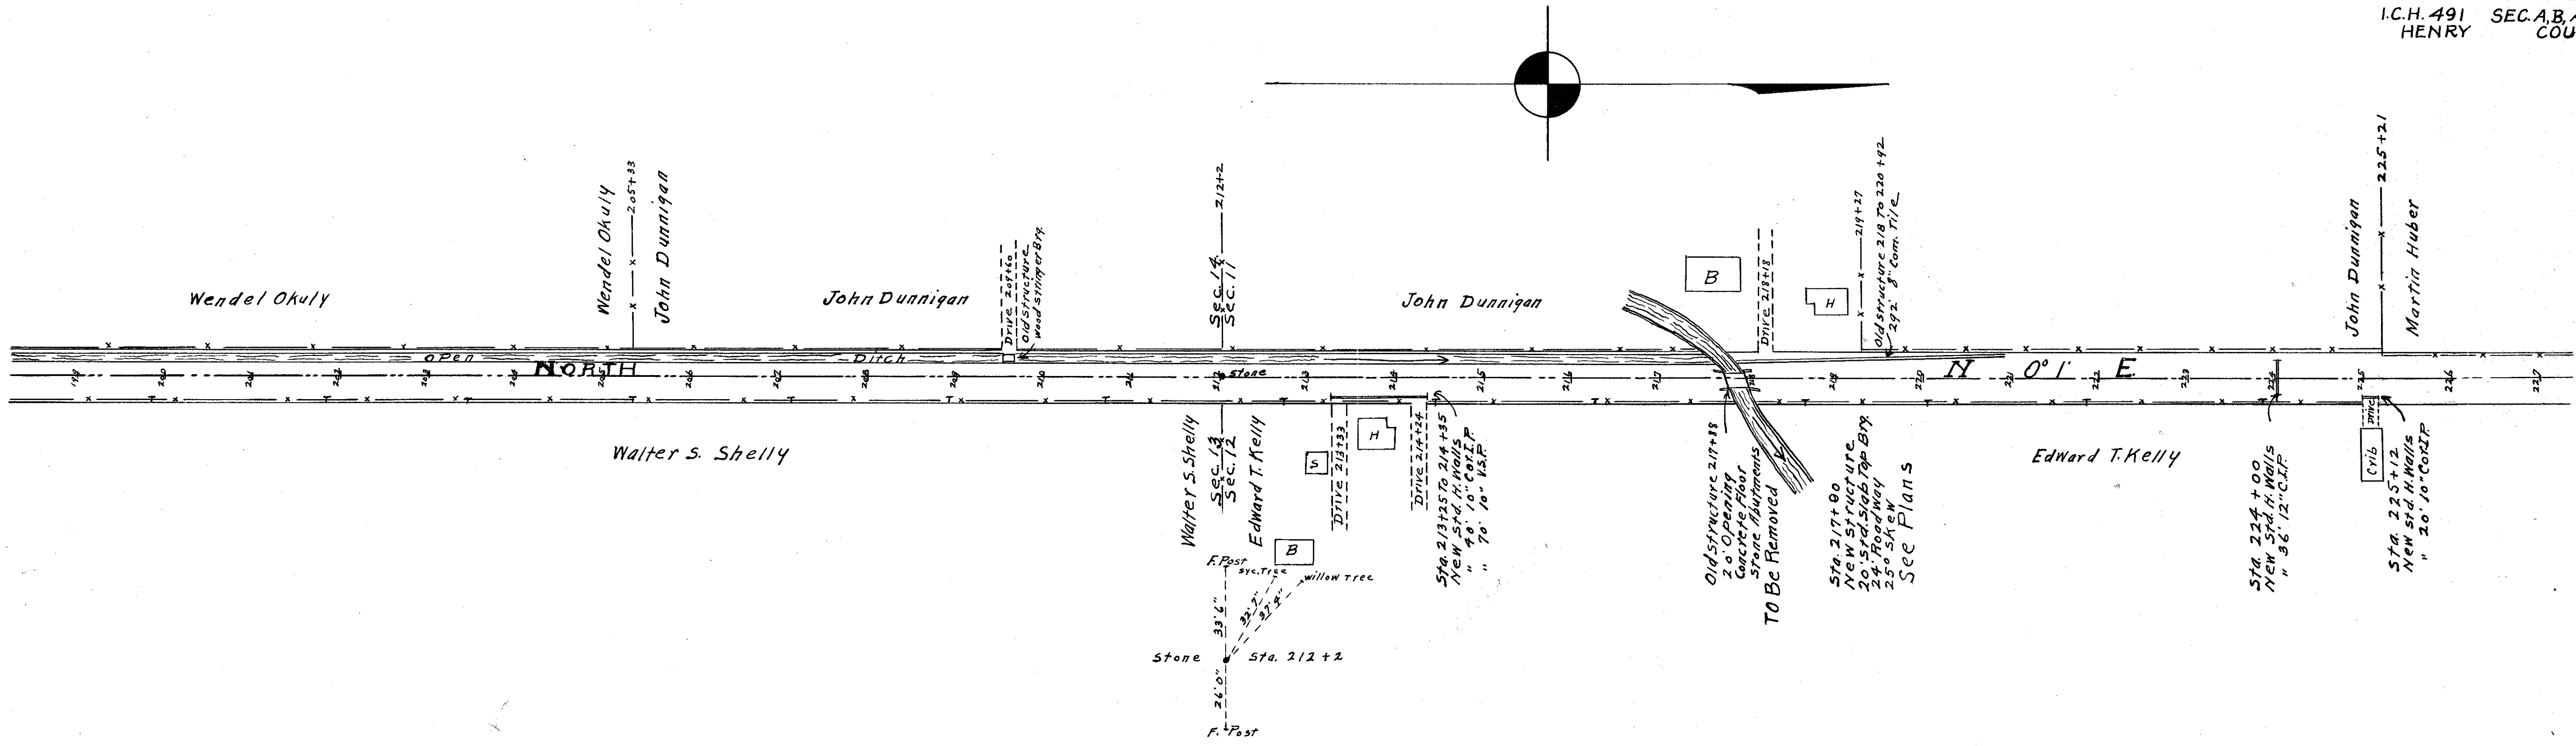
I.C.H. 491 SEC.A,B,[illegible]
HENRY COU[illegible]

Wendel Okuly

Wendel Okuly
205+33
John Dunnigan

John Dunnigan

Drive 209+60
Old Structure
Wood Stringer Brg.

Sec. 14
Sec. 11
212+2

John Dunnigan

B

Drive 218+18

H

219+27
Old Structure 218 To 220+92
292' 8" Com. Tile

John Dunnigan
225+21
Martin Huber

Open Ditch

NORTH

Stone

N 0° 1' E

199 200 201 202 203 204 205 206 207 208 209 210 211 212 213 214 215 216 217 218 219 220 221 222 223 224 225 226 227

Walter S. Shelly

Walter S. Shelly
Sec. 13
Sec. 12
Edward T. Kelly

S

Drive 213+33

H

Drive 214+24

Sta. 213+25 To 214+35
New Std. H. Walls
" 40' 10" Cor. I.P.
" 70' 10" V.S.P.

Old Structure 217+88
20' Opening
Concrete Floor
Stone Abutments
To Be Removed

Sta. 217+90
New Structure
20' Std. Slab Top Brg.
24' Roadway
25° Skew
See Plans

Edward T. Kelly

Sta. 224+00
New Std. H. Walls
" 36' 12" C.I.P.

Crib
Drive

Sta. 225+12
New Std. H. Walls
" 20' 10" Cor. I.P.

B

F. Post
Syc. Tree
willow Tree
33'6"
33'7"
37'8"
Stone
Sta. 212+2
26'0"
F. Post